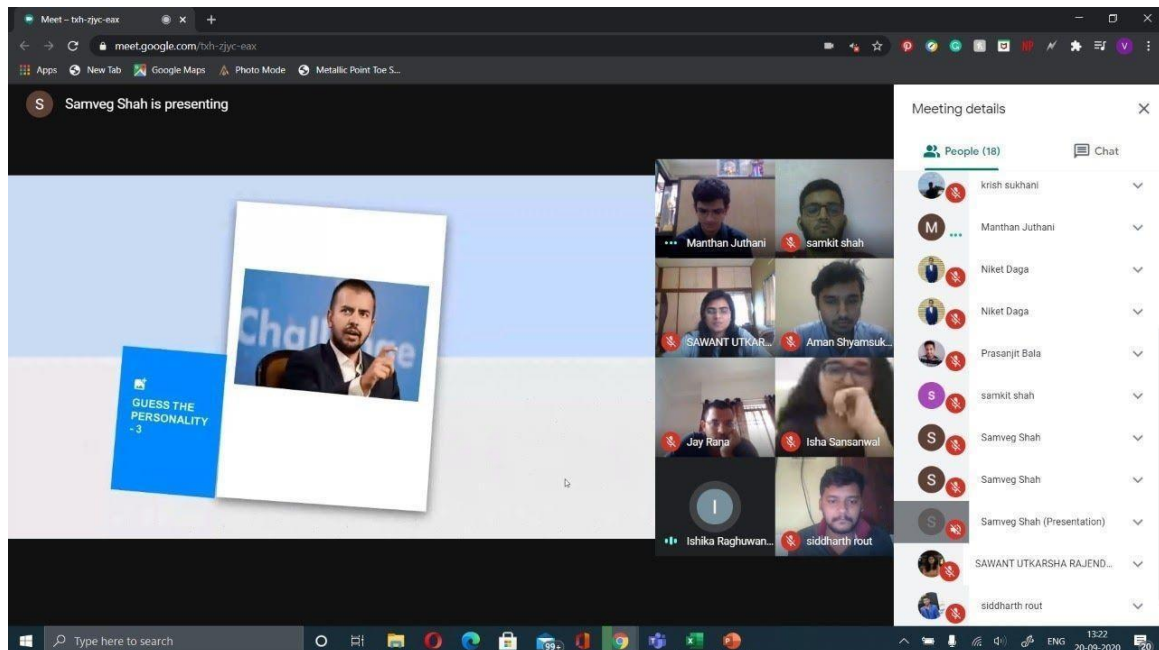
Meet – txh-zjyc-eax

meet.google.com/txh-zjyc-eax

Apps New Tab Google Maps Photo Mode Metallic Point Toe S...

S Samveg Shah is presenting

Chall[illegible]e

GUESS THE PERSONALITY -3

Manthan Juthani
samkit shah
SAWANT UTKAR...
Aman Shyamsuk...
Jay Rana
Isha Sansanwal
I
Ishika Raghuwan...
siddharth rout

Meeting details

People (18)

Chat

krish sukhani
M Manthan Juthani
Niket Daga
Niket Daga
Prasanjit Bala
S samkit shah
S Samveg Shah
S Samveg Shah
S Samveg Shah (Presentation)
SAWANT UTKARSHA RAJEND...
siddharth rout

Type here to search

99+

ENG 13:22 20-09-2020 20